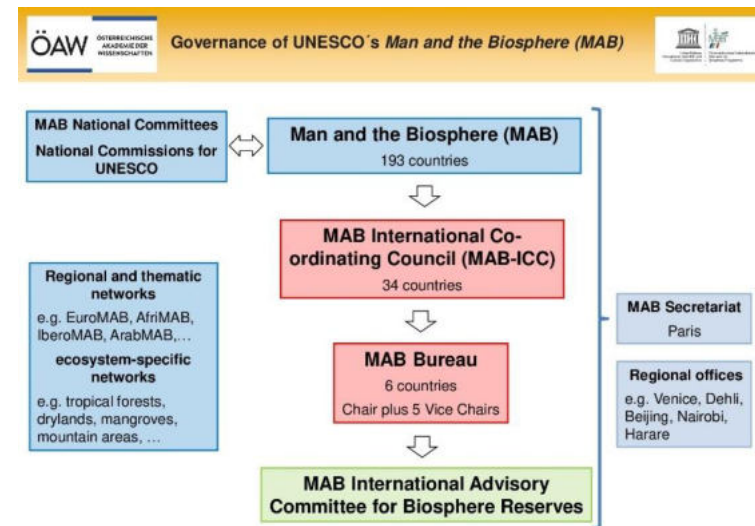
ÖAW ÖSTERREICHISCHE AKADEMIE DER WISSENSCHAFTEN

Governance of UNESCO´s *Man and the Biosphere (MAB)*

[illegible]

MAB National Committees

National Commissions for UNESCO

Man and the Biosphere (MAB)

193 countries

MAB International Co-ordinating Council (MAB-ICC)

34 countries

Regional and thematic networks

e.g. EuroMAB, AfriMAB, IberoMAB, ArabMAB,…

ecosystem-specific networks

e.g. tropical forests, drylands, mangroves, mountain areas, …

MAB Secretariat

Paris

MAB Bureau

6 countries

Chair plus 5 Vice Chairs

Regional offices

e.g. Venice, Dehli, Beijing, Nairobi, Harare

MAB International Advisory Committee for Biosphere Reserves